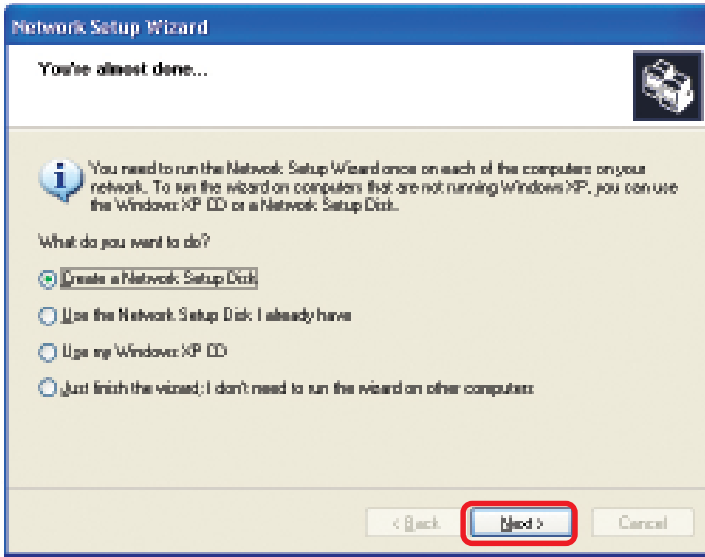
Network Setup Wizard

You're almost done...

You need to run the Network Setup Wizard once on each of the computers on your network. To run the wizard on computers that are not running Windows XP, you can use the Windows XP CD or a Network Setup Disk.

What do you want to do?

Create a Network Setup Disk

Use the Network Setup Disk I already have

Use my Windows XP CD

Just finish the wizard; I don't need to run the wizard on other computers

< Back
Next >
Cancel